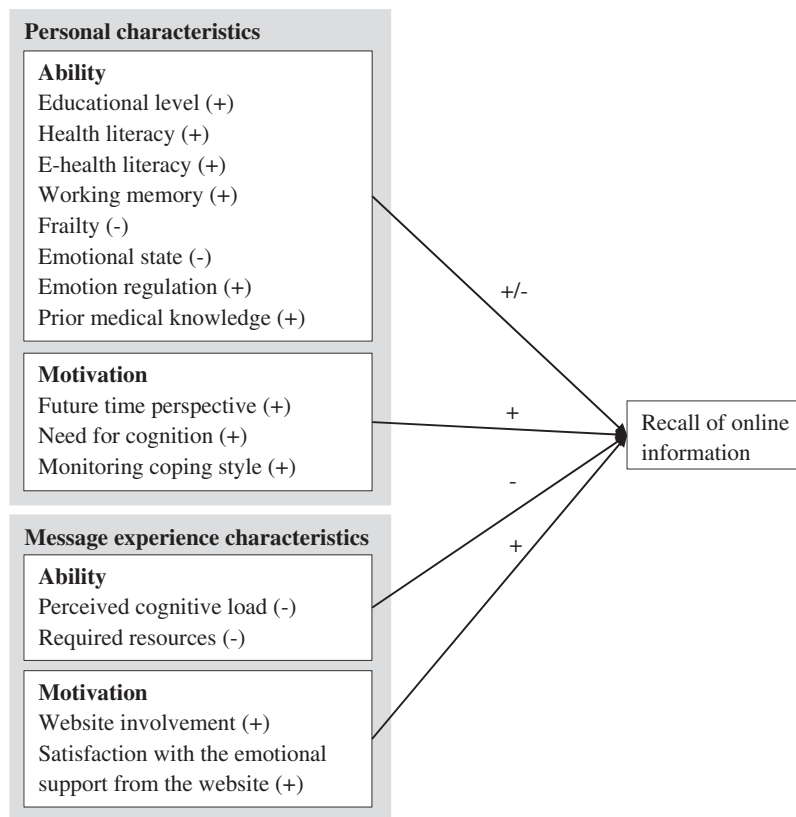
Personal characteristics

Ability
Educational level (+)
Health literacy (+)
E-health literacy (+)
Working memory (+)
Frailty (-)
Emotional state (-)
Emotion regulation (+)
Prior medical knowledge (+)

Motivation
Future time perspective (+)
Need for cognition (+)
Monitoring coping style (+)

Message experience characteristics

Ability
Perceived cognitive load (-)
Required resources (-)

Motivation
Website involvement (+)
Satisfaction with the emotional support from the website (+)

+/-

+

-

+

Recall of online information